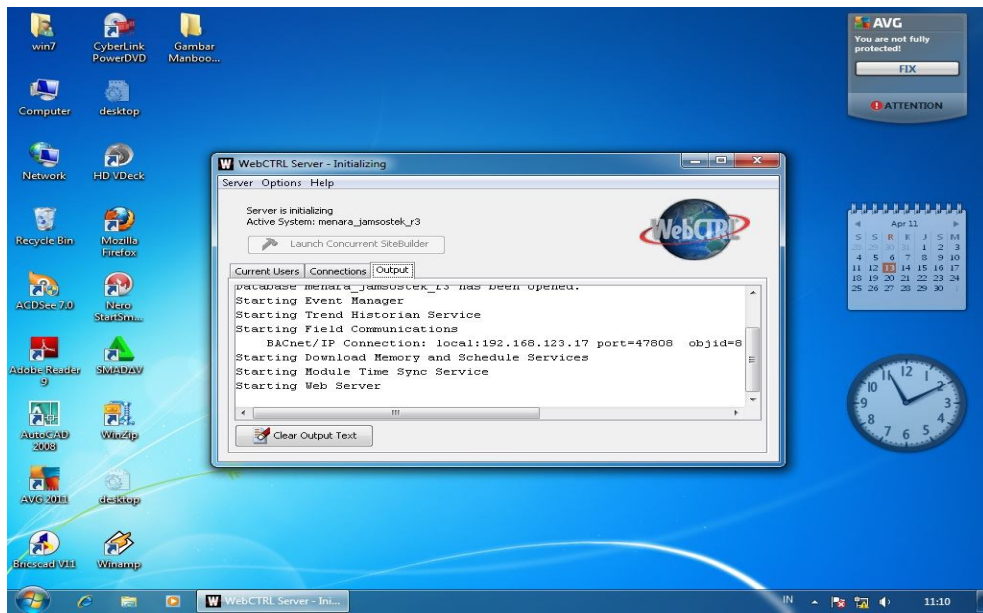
win7
CyberLink PowerDVD
Gambar Manboo...
Computer
desktop
Network
HD VDeck
Recycle Bin
Mozilla Firefox
ACDSee 7.0
Nero StartSm...
Adobe Reader 9
SMADAV
AutoCAD 2008
WinZip
AVG 2011
desktop
Bricscad V11
Winamp

AVG
You are not fully protected!
FIX
ATTENTION

Apr 11
S S R K J S M
28 29 30 31 1 2 3
4 5 6 7 8 9 10
11 12 13 14 15 16 17
18 19 20 21 22 23 24
25 26 27 28 29 30

WebCTRL Server - Initializing
Server Options Help
Server is initializing
Active System: menara_jamsostek_r3
Launch Concurrent SiteBuilder
WebCTRL
Current Users | Connections | Output
Database menara_jamsostek_r3 has been opened.
Starting Event Manager
Starting Trend Historian Service
Starting Field Communications
BACnet/IP Connection: local:192.168.123.17 port=47808 objid=8
Starting Download Memory and Schedule Services
Starting Module Time Sync Service
Starting Web Server
Clear Output Text

WebCTRL Server - Ini...
IN
11:10